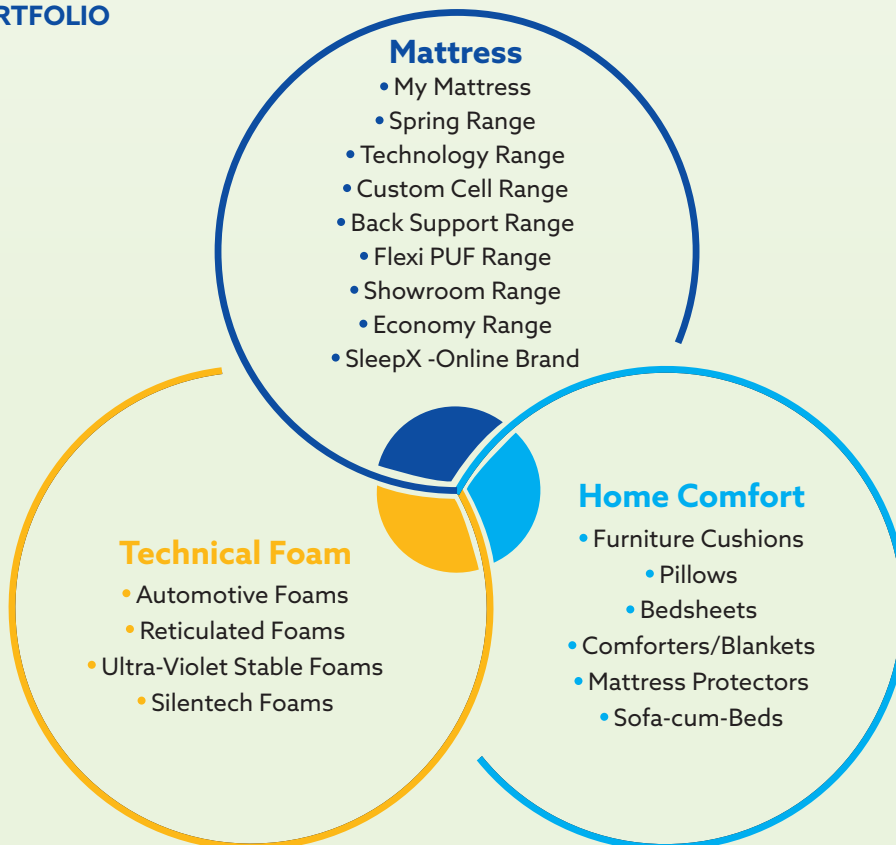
RTFOLIO

Mattress
• My Mattress
• Spring Range
• Technology Range
• Custom Cell Range
• Back Support Range
• Flexi PUF Range
• Showroom Range
• Economy Range
• SleepX -Online Brand

Technical Foam
• Automotive Foams
• Reticulated Foams
• Ultra-Violet Stable Foams
• Silentech Foams

Home Comfort
• Furniture Cushions
• Pillows
• Bedsheets
• Comforters/Blankets
• Mattress Protectors
• Sofa-cum-Beds